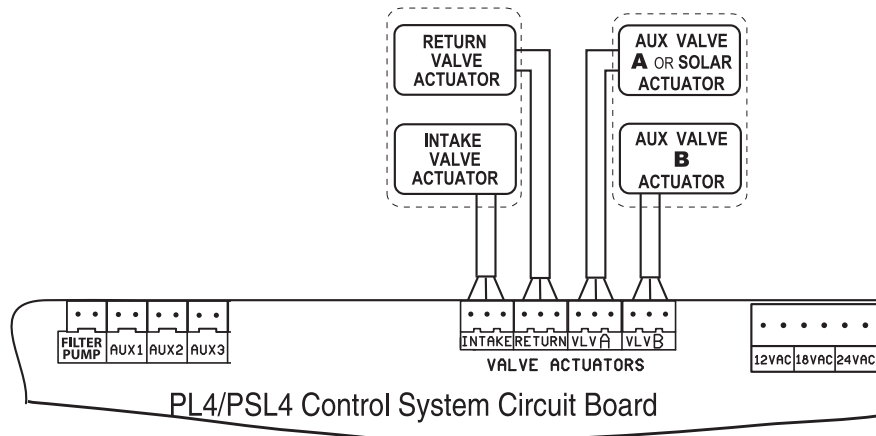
RETURN VALVE ACTUATOR

INTAKE VALVE ACTUATOR

AUX VALVE A OR SOLAR ACTUATOR

AUX VALVE B ACTUATOR

FILTER PUMP AUX1 AUX2 AUX3

INTAKE RETURN VLV A VLV B

VALVE ACTUATORS

12VAC 18VAC 24VAC

PL4/PSL4 Control System Circuit Board